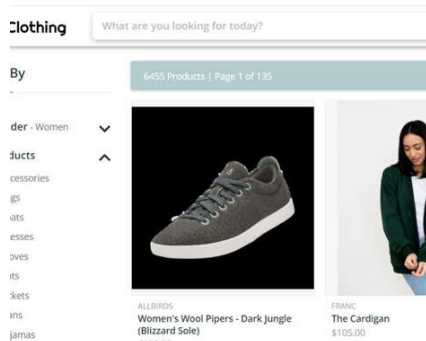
Clothing

What are you looking for today?

By

der - Women

ducts

ccessories

gs

ats

esses

oves

its

ckets

ans

jamas

6455 Products | Page 1 of 135

ALLBIRDS

Women's Wool Pipers - Dark Jungle (Blizzard Sole)

FRANC

The Cardigan

$105.00